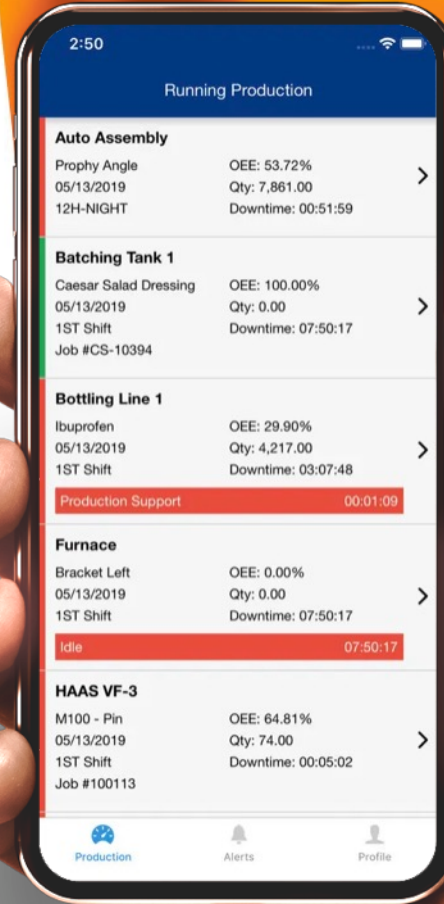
2:50

Running Production

Auto Assembly
Prophy Angle
05/13/2019
12H-NIGHT
OEE: 53.72%
Qty: 7,861.00
Downtime: 00:51:59

Batching Tank 1
Caesar Salad Dressing
05/13/2019
1ST Shift
Job #CS-10394
OEE: 100.00%
Qty: 0.00
Downtime: 07:50:17

Bottling Line 1
Ibuprofen
05/13/2019
1ST Shift
OEE: 29.90%
Qty: 4,217.00
Downtime: 03:07:48
Production Support 00:01:09

Furnace
Bracket Left
05/13/2019
1ST Shift
OEE: 0.00%
Qty: 0.00
Downtime: 07:50:17
Idle 07:50:17

HAAS VF-3
M100 - Pin
05/13/2019
1ST Shift
Job #100113
OEE: 64.81%
Qty: 74.00
Downtime: 00:05:02

Production
Alerts
Profile